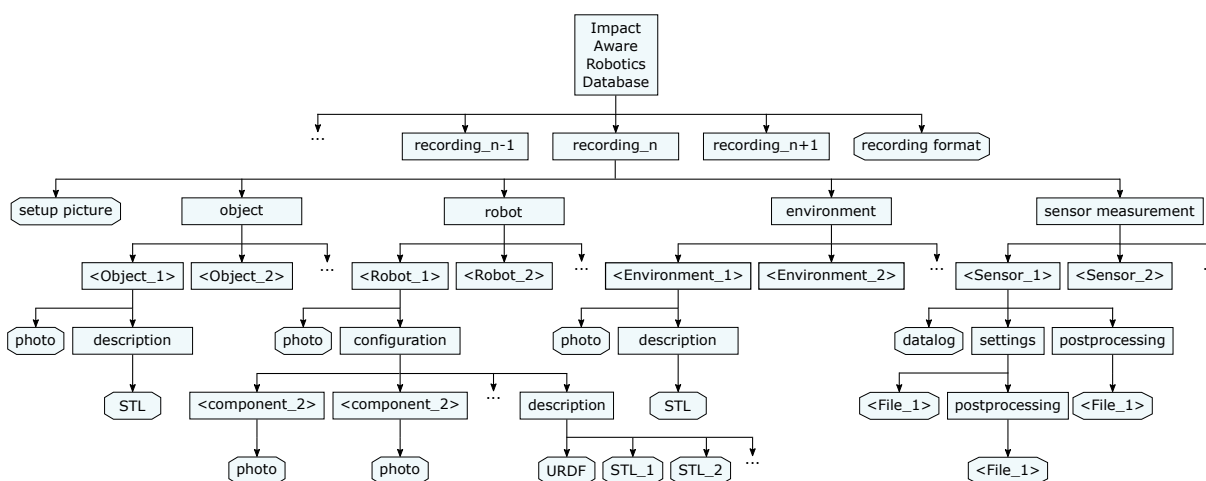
Impact Aware Robotics Database

...
recording_n-1
recording_n
recording_n+1
recording format

setup picture
object
robot
environment
sensor measurement

<Object_1>
<Object_2>
...
<Robot_1>
<Robot_2>
...
<Environment_1>
<Environment_2>
...
<Sensor_1>
<Sensor_2>

photo
description
STL

photo
configuration
<component_2>
<component_2>
...
description
photo
photo
URDF
STL_1
STL_2
...

photo
description
STL

datalog
settings
postprocessing
<File_1>
postprocessing
<File_1>
<File_1>